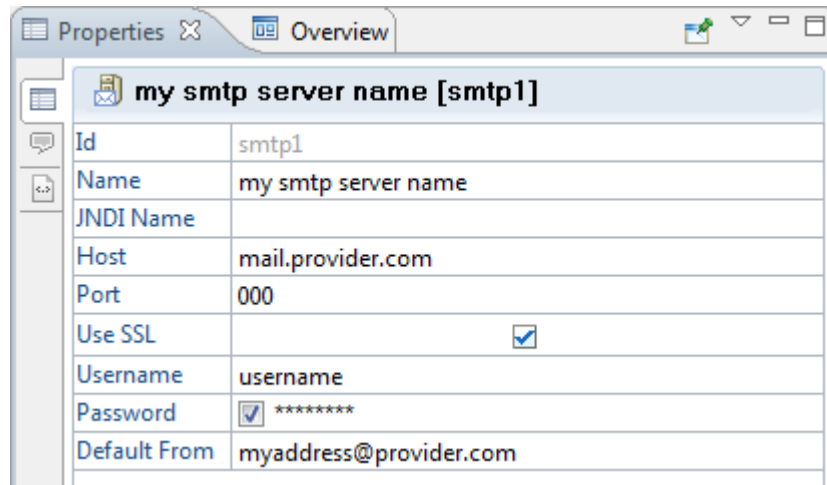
Properties ☒ Overview

my smtp server name [smtp1]

| | |
|---|---|
| Id | smtp1 |
| Name | my smtp server name |
| JNDI Name | |
| Host | mail.provider.com |
| Port | 000 |
| Use SSL | ☑ |
| Username | username |
| Password | ☑ ******** |
| Default From | myaddress@provider.com |